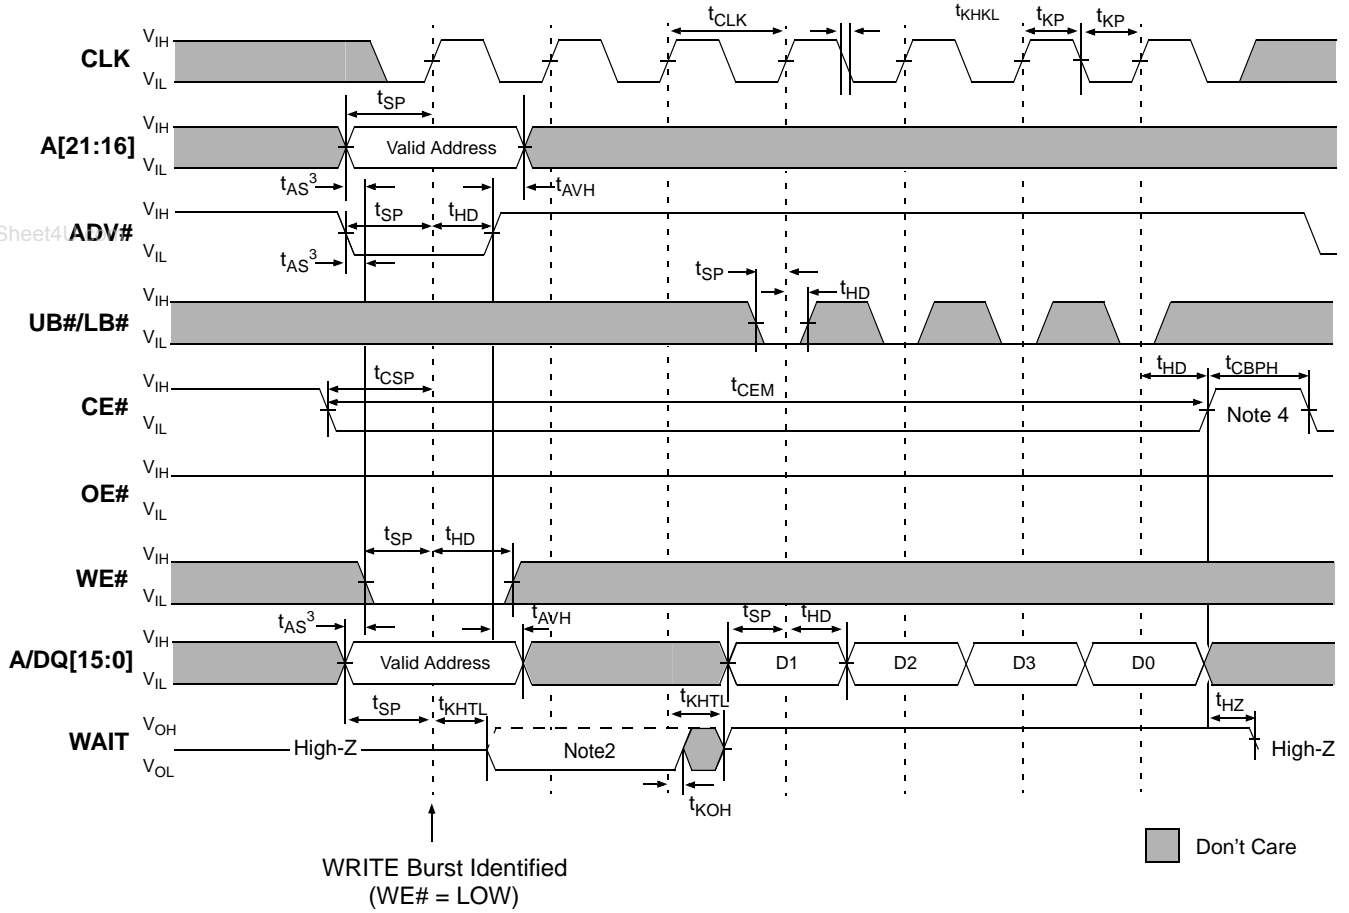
CLK $V_{IH}$ $V_{IL}$
$t_{CLK}$
$t_{KHKL}$
$t_{KP}$
$t_{KP}$
$t_{SP}$
A[21:16] $V_{IH}$ $V_{IL}$
Valid Address
$t_{AS}{}^3$
$t_{AVH}$
ADV# $V_{IH}$ $V_{IL}$
$t_{SP}$
$t_{HD}$
$t_{AS}{}^3$
Sheet4U
$t_{SP}$
UB#/LB# $V_{IH}$ $V_{IL}$
$t_{HD}$
$t_{HD}$
$t_{CBPH}$
CE# $V_{IH}$ $V_{IL}$
$t_{CSP}$
$t_{CEM}$
Note 4
OE# $V_{IH}$ $V_{IL}$
$t_{SP}$
$t_{HD}$
WE# $V_{IH}$ $V_{IL}$
$t_{AS}{}^3$
$t_{AVH}$
$t_{SP}$
$t_{HD}$
A/DQ[15:0] $V_{IH}$ $V_{IL}$
Valid Address
D1
D2
D3
D0
$t_{SP}$
$t_{KHTL}$
$t_{KHTL}$
$t_{HZ}$
WAIT $V_{OH}$ $V_{OL}$
High-Z
Note2
High-Z
$t_{KOH}$
Don't Care
WRITE Burst Identified
(WE# = LOW)